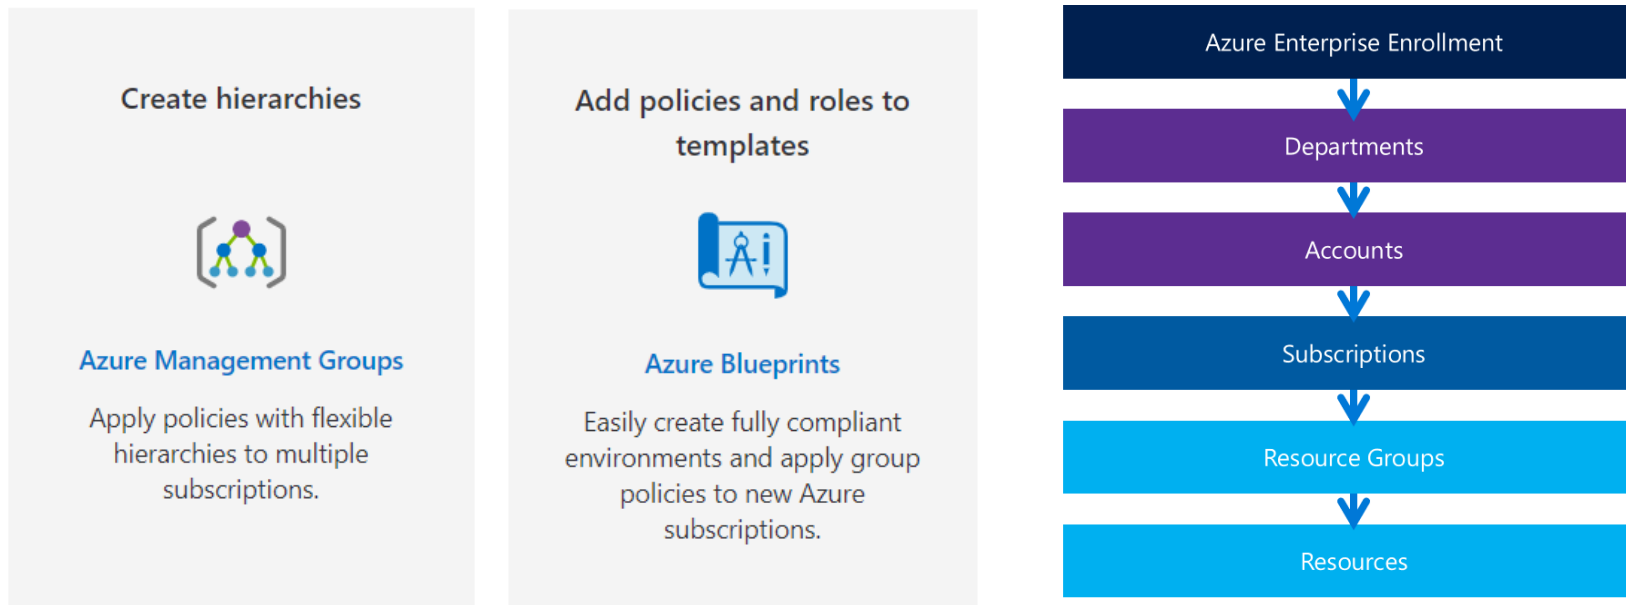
Create hierarchies

Azure Management Groups

Apply policies with flexible hierarchies to multiple subscriptions.

Add policies and roles to templates

Azure Blueprints

Easily create fully compliant environments and apply group policies to new Azure subscriptions.

Azure Enterprise Enrollment

Departments

Accounts

Subscriptions

Resource Groups

Resources